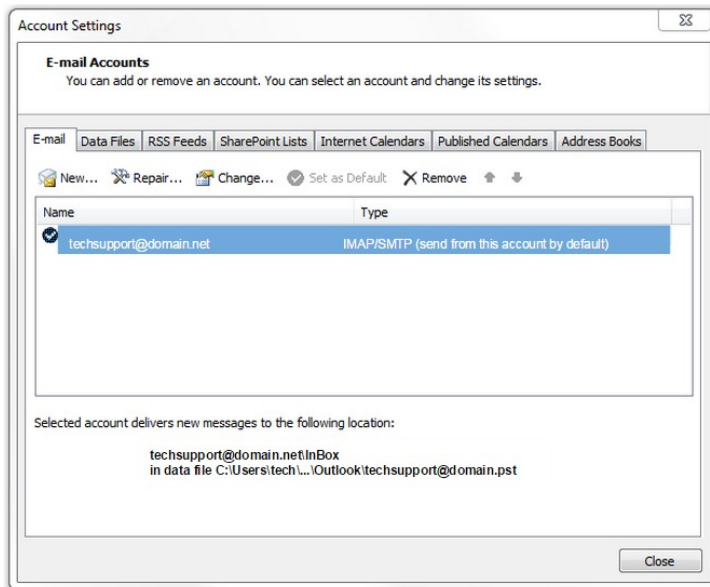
Account Settings

E-mail Accounts
You can add or remove an account. You can select an account and change its settings.

E-mail | Data Files | RSS Feeds | SharePoint Lists | Internet Calendars | Published Calendars | Address Books

New... Repair... Change... Set as Default Remove

| Name | Type |
|---|---|
| techsupport@domain.net | IMAP/SMTP (send from this account by default) |

Selected account delivers new messages to the following location:

techsupport@domain.net\InBox
in data file C:\Users\tech\...\Outlook\techsupport@domain.pst

Close